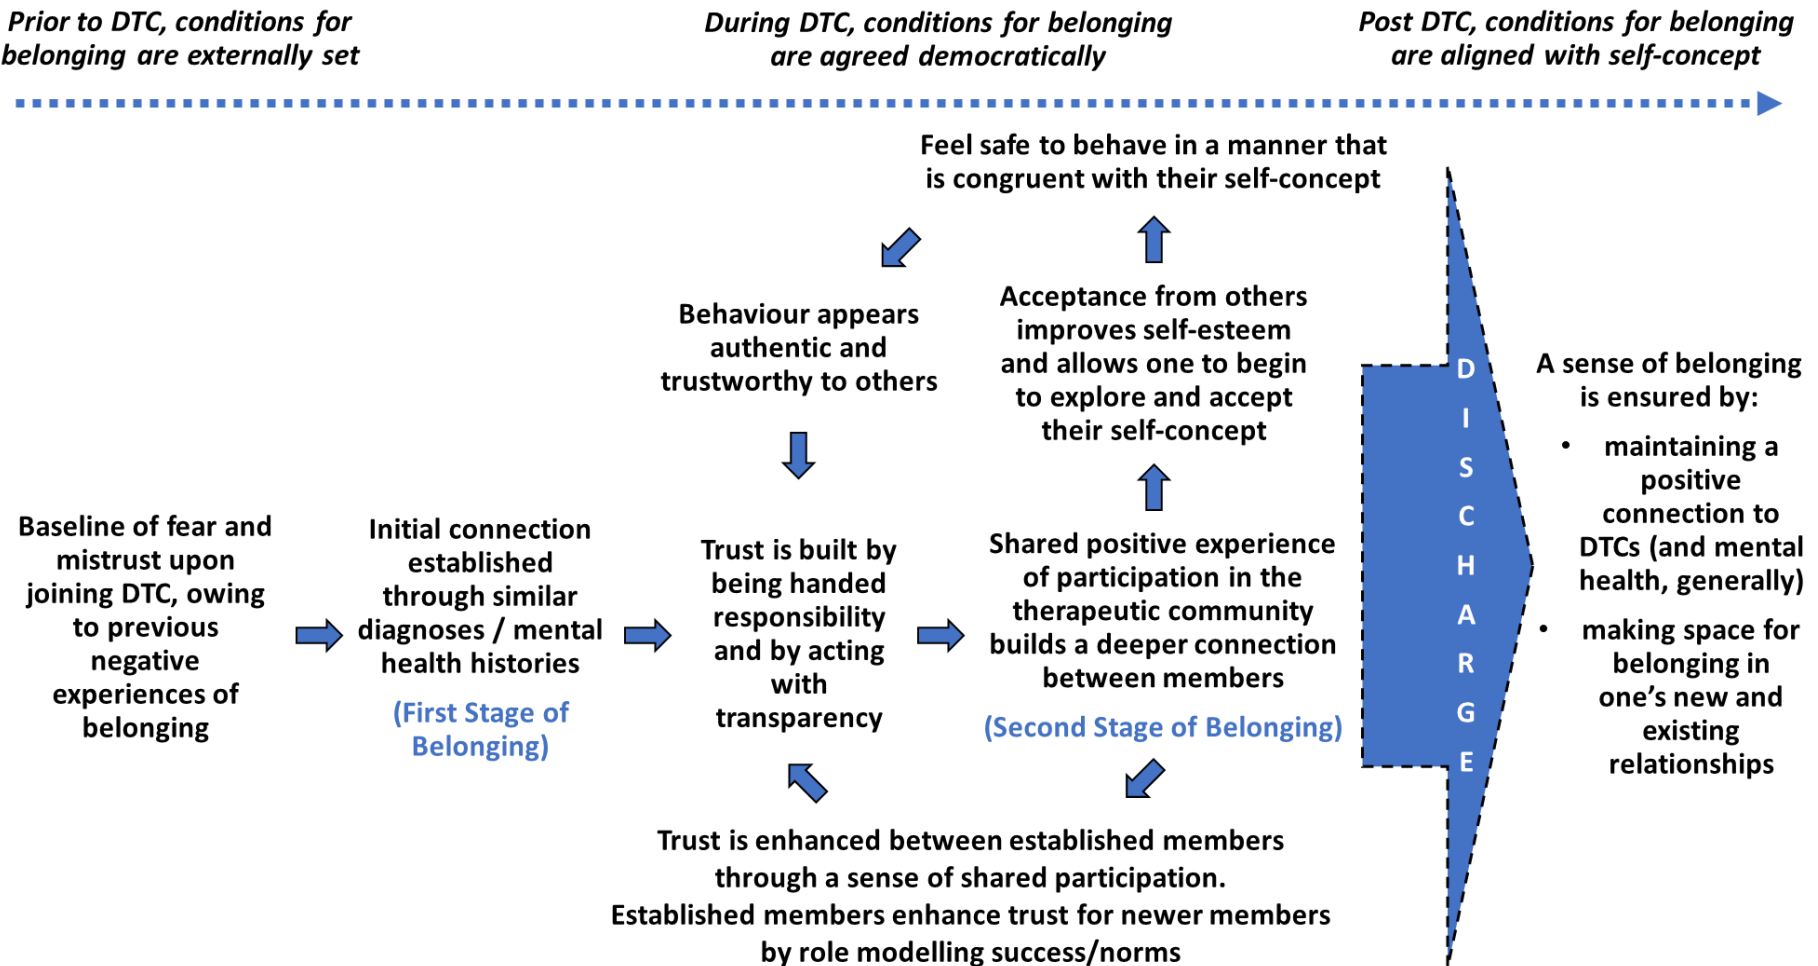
Prior to DTC, conditions for belonging are externally set

During DTC, conditions for belonging are agreed democratically

Post DTC, conditions for belonging are aligned with self-concept

Feel safe to behave in a manner that is congruent with their self-concept

Behaviour appears authentic and trustworthy to others

Acceptance from others improves self-esteem and allows one to begin to explore and accept their self-concept

Baseline of fear and mistrust upon joining DTC, owing to previous negative experiences of belonging

Initial connection established through similar diagnoses / mental health histories

(First Stage of Belonging)

Trust is built by being handed responsibility and by acting with transparency

Shared positive experience of participation in the therapeutic community builds a deeper connection between members

(Second Stage of Belonging)

DISCHARGE

A sense of belonging is ensured by:

• maintaining a positive connection to DTCs (and mental health, generally)

• making space for belonging in one's new and existing relationships

Trust is enhanced between established members through a sense of shared participation. Established members enhance trust for newer members by role modelling success/norms